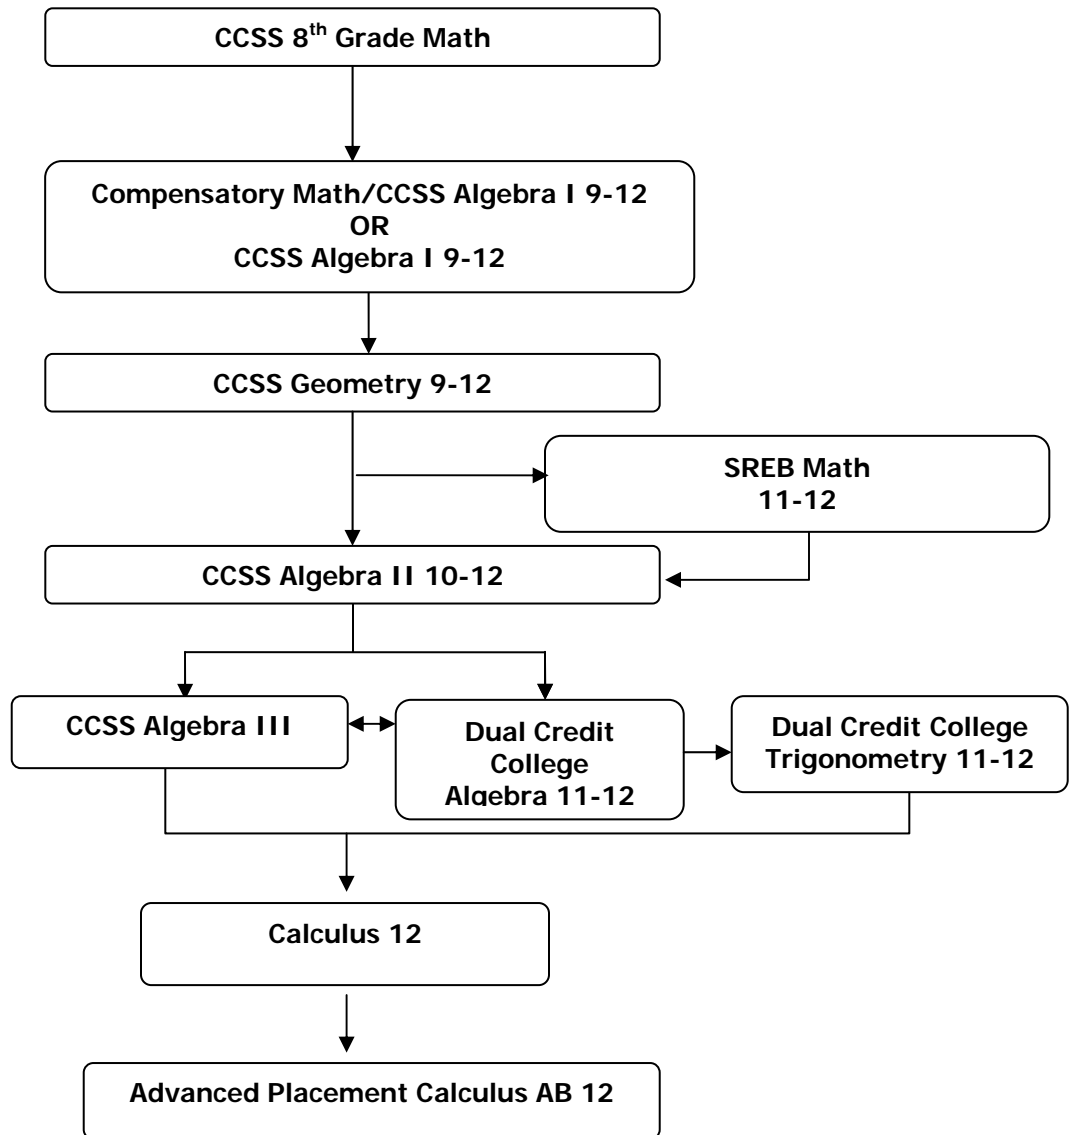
CCSS 8$^{th}$ Grade Math

Compensatory Math/CCSS Algebra I 9-12
OR
CCSS Algebra I 9-12

CCSS Geometry 9-12

SREB Math 11-12

CCSS Algebra II 10-12

CCSS Algebra III

Dual Credit College Algebra 11-12

Dual Credit College Trigonometry 11-12

Calculus 12

Advanced Placement Calculus AB 12